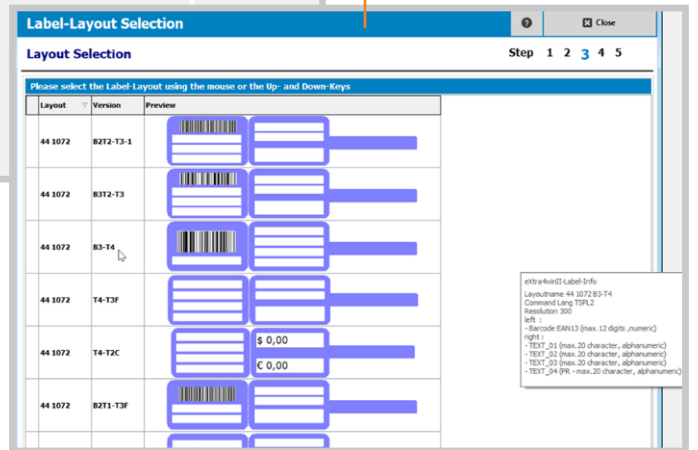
Label-Layout Selection

?

Close

Layout Selection

Step 1 2 3 4 5

Please select the Label-Layout using the mouse or the Up- and Down-Keys

| Layout | Version | Preview |
|---|---|---|
| 44 1072 | B2T2-T3-1 | |
| 44 1072 | B3T2-T3 | |
| 44 1072 | B3-T4 | |
| 44 1072 | T4-T3F | |
| 44 1072 | T4-T2C | \$ 0,00 € 0,00 |
| 44 1072 | B2T1-T3F | |

eXtra4winII-Label-Info

Layoutname 44 1072 B3-T4
Command Lang TSPL2
Resolution 300
left :
- Barcode EAN13 (max. 12 digits ,numeric)
right :
- TEXT_01 (max.20 character, alphanumeric)
- TEXT_02 (max.20 character, alphanumeric)
- TEXT_03 (max.20 character, alphanumeric)
- TEXT_04 (PR - max..20 character, alphanumeric)